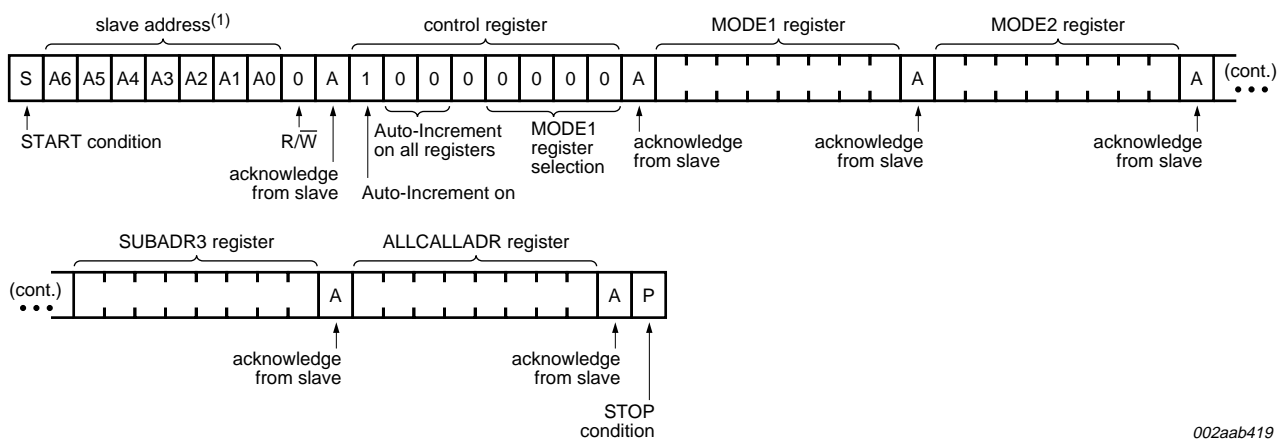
slave address$^{(1)}$

control register

MODE1 register

MODE2 register

S A6 A5 A4 A3 A2 A1 A0 0 A 1 0 0 0 0 0 0 0 A A A (cont.)

START condition

R/$\overline{W}$

acknowledge from slave

Auto-Increment on all registers

Auto-Increment on

MODE1 register selection

acknowledge from slave

acknowledge from slave

acknowledge from slave

SUBADR3 register

ALLCALLADR register

(cont.) A A P

acknowledge from slave

acknowledge from slave

STOP condition

002aab419